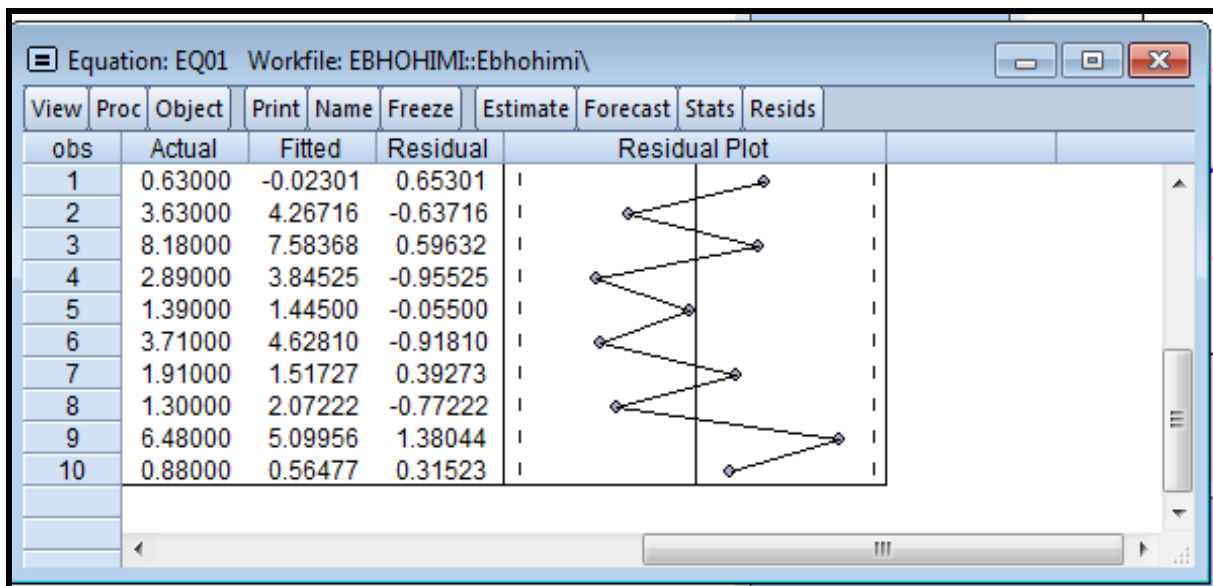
Equation: EQ01 Workfile: EBHOHIMI::Ebhohimi\

View | Proc | Object | Print | Name | Freeze | Estimate | Forecast | Stats | Resids

| obs | Actual | Fitted | Residual | Residual Plot |
|---|---|---|---|---|
| 1 | 0.63000 | -0.02301 | 0.65301 | |
| 2 | 3.63000 | 4.26716 | -0.63716 | |
| 3 | 8.18000 | 7.58368 | 0.59632 | |
| 4 | 2.89000 | 3.84525 | -0.95525 | |
| 5 | 1.39000 | 1.44500 | -0.05500 | |
| 6 | 3.71000 | 4.62810 | -0.91810 | |
| 7 | 1.91000 | 1.51727 | 0.39273 | |
| 8 | 1.30000 | 2.07222 | -0.77222 | |
| 9 | 6.48000 | 5.09956 | 1.38044 | |
| 10 | 0.88000 | 0.56477 | 0.31523 | |